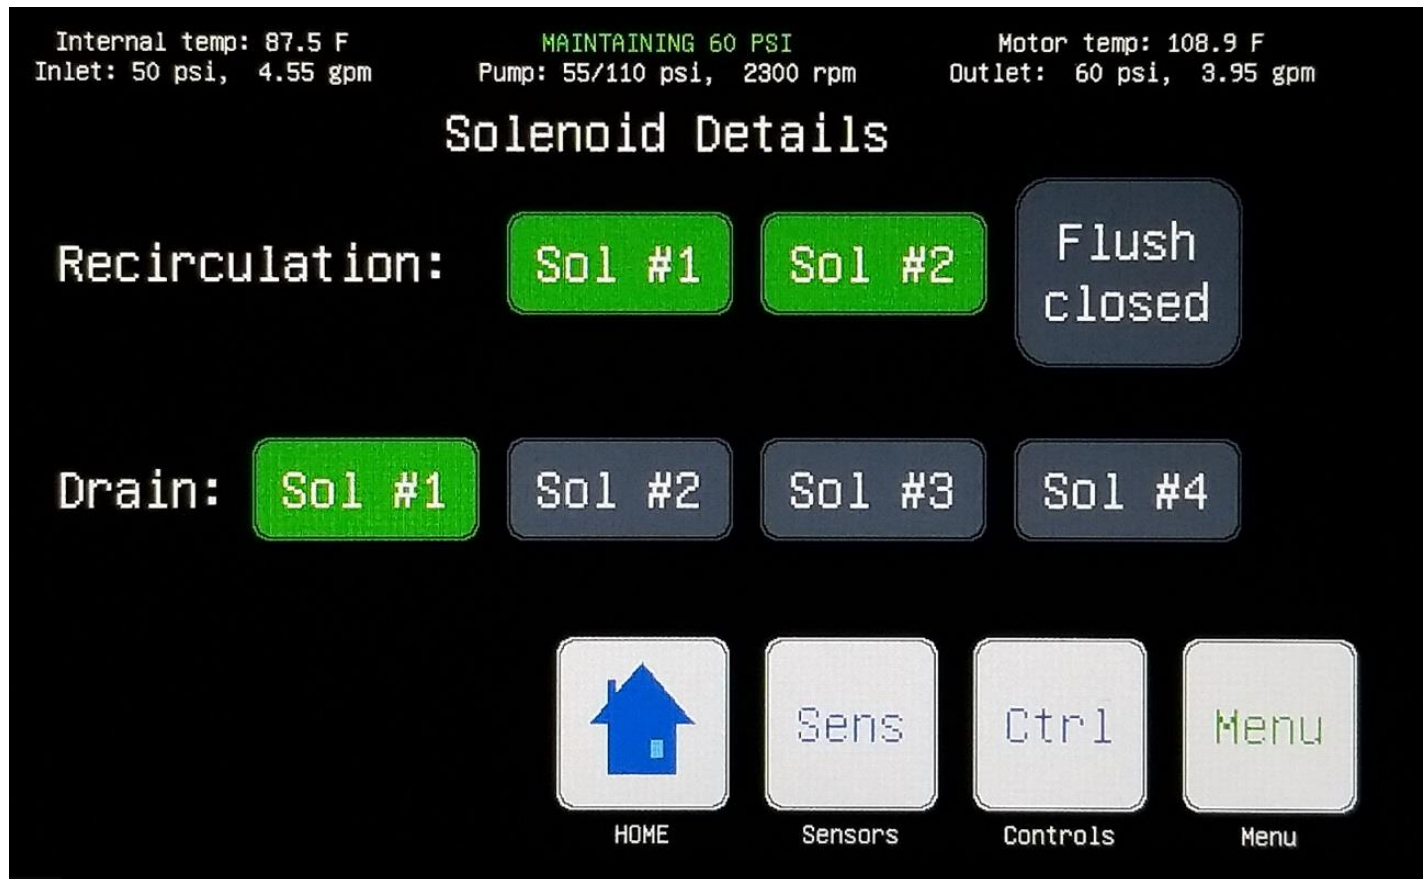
Internal temp: 87.5 F
Inlet: 50 psi, 4.55 gpm

MAINTAINING 60 PSI
Pump: 55/110 psi, 2300 rpm

Motor temp: 108.9 F
Outlet: 60 psi, 3.95 gpm

Solenoid Details

Recirculation: Sol #1 Sol #2 Flush closed

Drain: Sol #1 Sol #2 Sol #3 Sol #4

Sens Ctrl Menu

HOME Sensors Controls Menu